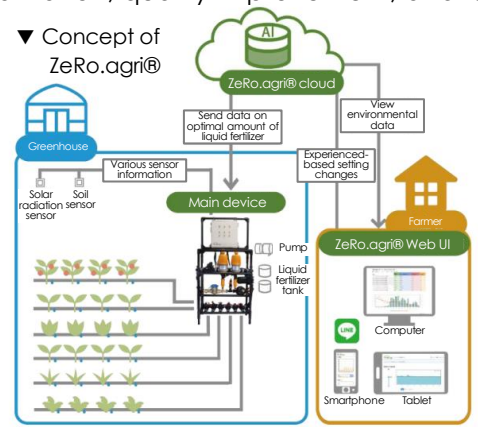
▼ Concept of ZeRo.agri®

AI

ZeRo.agri® cloud

Send data on optimal amount of liquid fertilizer

View environmental data

Greenhouse

Various sensor information

Experienced-based setting changes

Solar radiation sensor

Soil sensor

Main device

Pump

Liquid fertilizer tank

Farmer

ZeRo.agri® Web UI

LINE

Computer

Smartphone

Tablet